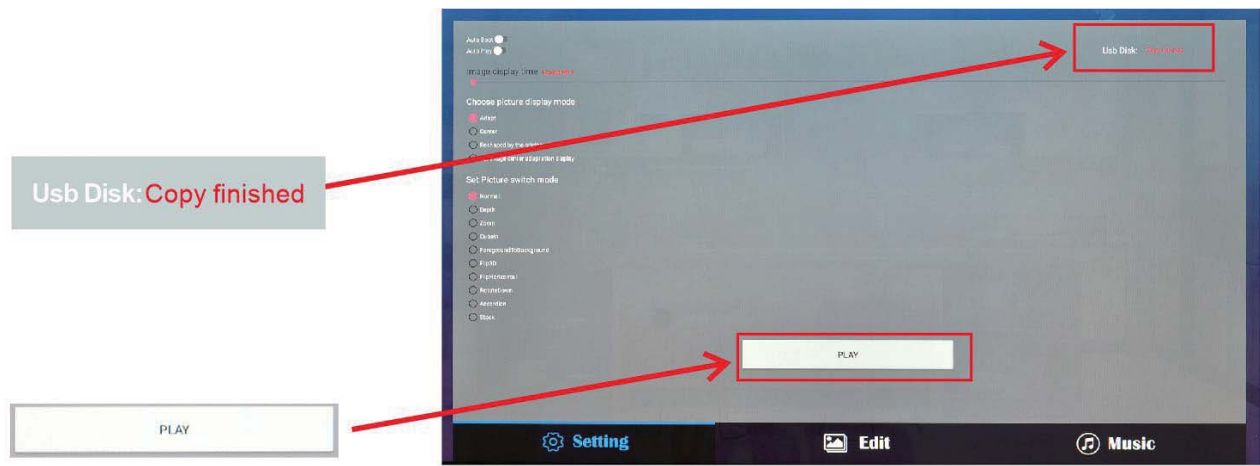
Usb Disk: Copy finished

PLAY

Auto Boot
Auto Play
Image display time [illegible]

Usb Disk: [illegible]

Choose picture display mode
Adapt
Center
Reshaped by the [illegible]
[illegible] image center adaptation display

Set Picture switch mode
Normal
Depth
Zoom
Cubeln
ForegroundToBackground
FlipXD
FlipHorizontal
RotateDown
Accordion
Stack

PLAY

Setting
Edit
Music